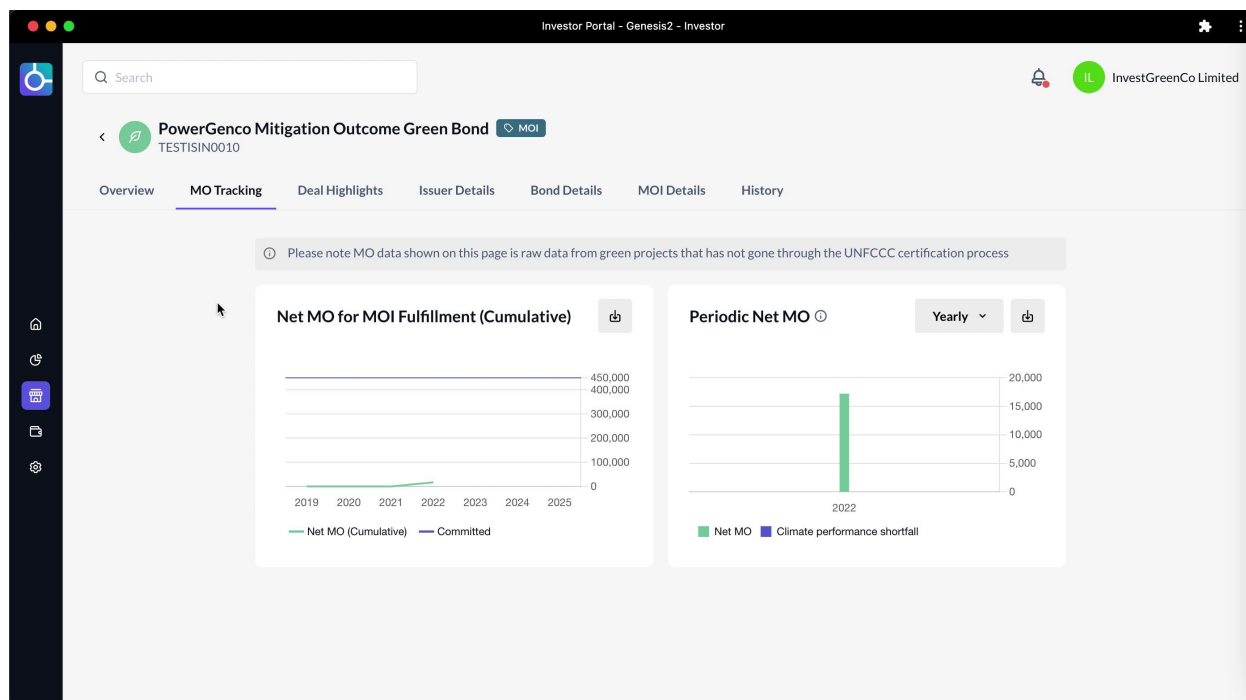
Investor Portal - Genesis2 - Investor

Search

IL InvestGreenCo Limited

PowerGenco Mitigation Outcome Green Bond MOI
TESTISIN0010

Overview MO Tracking Deal Highlights Issuer Details Bond Details MOI Details History

Please note MO data shown on this page is raw data from green projects that has not gone through the UNFCCC certification process

Net MO for MOI Fulfillment (Cumulative)

450,000
400,000
300,000
200,000
100,000
0

2019 2020 2021 2022 2023 2024 2025

Net MO (Cumulative) Committed

Periodic Net MO

Yearly

20,000
15,000
10,000
5,000
0

2022

Net MO Climate performance shortfall